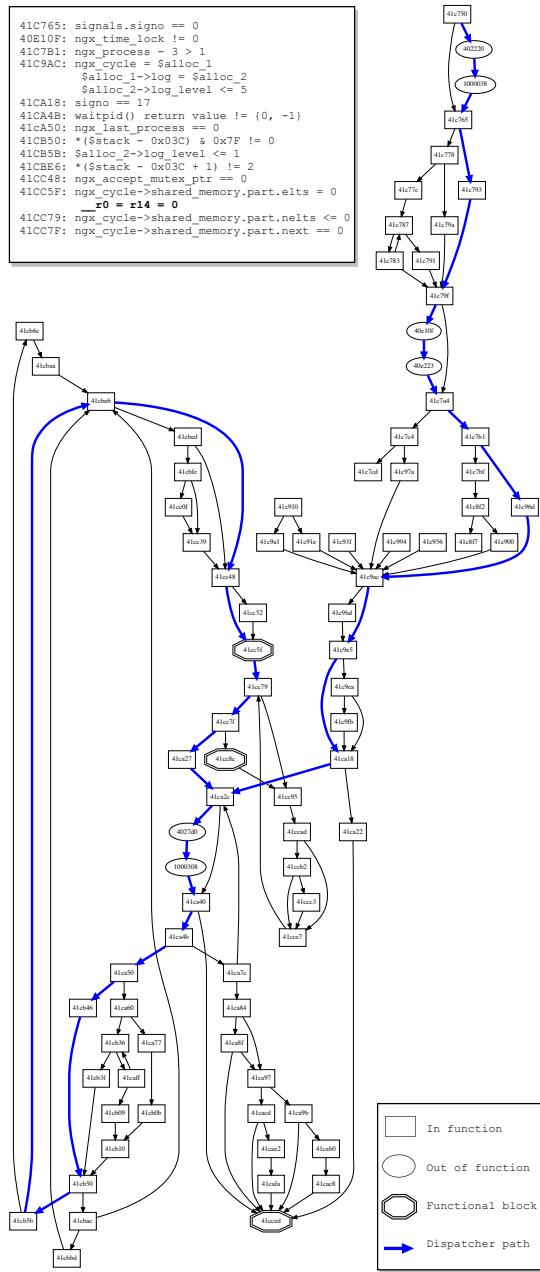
41C765: signals.signo == 0
40E10F: ngx_time_lock != 0
41C7B1: ngx_process - 3 > 1
41C9AC: ngx_cycle = $alloc_1
$alloc_1->log = $alloc_2
$alloc_2->log_level <= 5
41CA18: signo == 17
41CA4B: waitpid() return value != {0, -1}
41CA50: ngx_last_process == 0
41CB50: *($stack - 0x03C) & 0x7F != 0
41CB5B: $alloc_2->log_level <= 1
41CBE6: *($stack - 0x03C + 1) != 2
41CC48: ngx_accept_mutex_ptr == 0
41CC5F: ngx_cycle->shared_memory.part.elts = 0
__r0 = r14 = 0
41CC79: ngx_cycle->shared_memory.part.nelts <= 0
41CC7F: ngx_cycle->shared_memory.part.next == 0

41c750
402220
1000038
41c765
41c778
41c77c
41c793
41c787
41c79a
41c783
41c791
41c79f
40e10f
40e223
41c7a4
41c7c4
41c7b1
41c7cd
41c97a
41c7bf
41c8f2
41c96d
41c910
41c9a1
41c91e
41c93f
41c994
41c956
41c8f7
41c900
41c9ac
41c9bd
41c9e5
41c9ea
41c9fb
41ca18
41ca22
41cb6c
41cbaa
41cbe6
41cbed
41cbfe
41cc0f
41cc39
41cc48
41cc52
41cc5f
41cc79
41cc7f
41ca27
41cc8c
41cc95
41ca2c
4027d0
1000308
41ccad
41ccb2
41ccc3
41cce7
41ca40
41ca4b
41ca50
41ca7c
41cb46
41ca60
41ca84
41cb36
41ca77
41ca8f
41cb3f
41caff
41ca97
41cb09
41cb0b
41caed
41ca9b
41cb10
41cac2
41cab0
41cafa
41cac8
41cb50
41cb5b
41cbac
41cced
41cbbd

In function
Out of function
Functional block
Dispatcher path